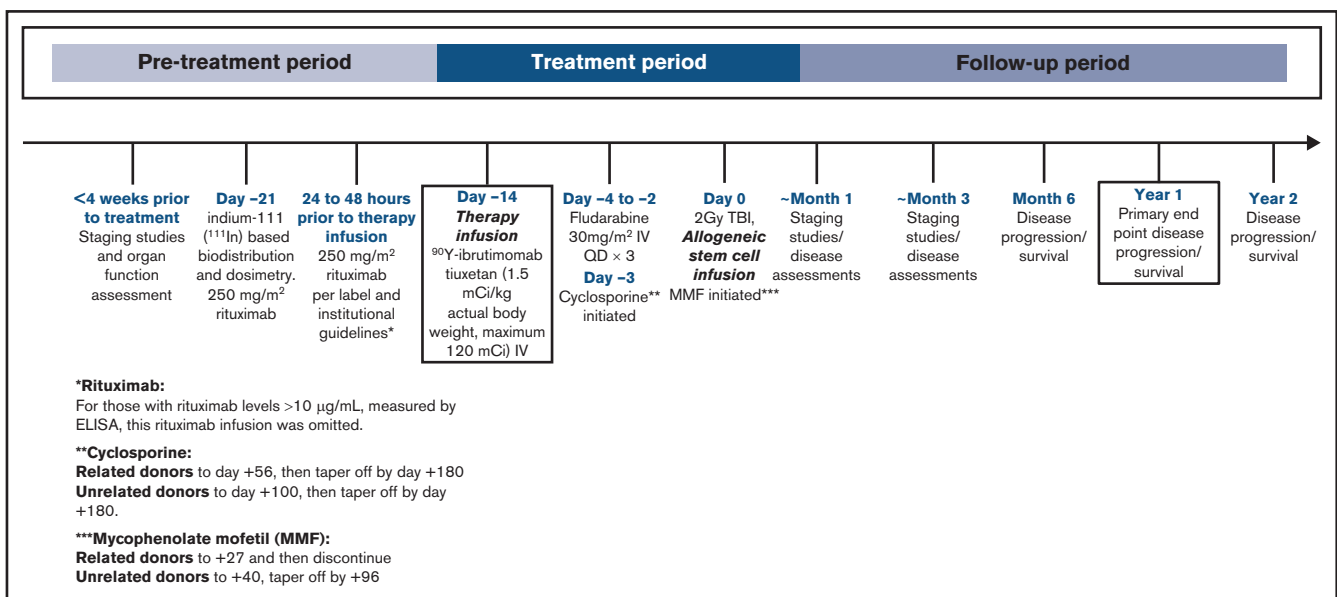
Pre-treatment period

Treatment period

Follow-up period

<4 weeks prior to treatment
Staging studies and organ function assessment

Day −21
indium-111 ($^{111}$In) based biodistribution and dosimetry. 250 mg/m$^2$ rituximab

24 to 48 hours prior to therapy infusion
250 mg/m$^2$ rituximab per label and institutional guidelines*

Day −14
Therapy infusion
$^{90}$Y-ibrutimomab tiuxetan (1.5 mCi/kg actual body weight, maximum 120 mCi) IV

Day −4 to −2
Fludarabine 30mg/m$^2$ IV QD × 3
Day −3
Cyclosporine** initiated

Day 0
2Gy TBI,
Allogeneic stem cell infusion
MMF initiated***

~Month 1
Staging studies/ disease assessments

~Month 3
Staging studies/ disease assessments

Month 6
Disease progression/ survival

Year 1
Primary end point disease progression/ survival

Year 2
Disease progression/ survival

*Rituximab:
For those with rituximab levels >10 μg/mL, measured by ELISA, this rituximab infusion was omitted.

**Cyclosporine:
Related donors to day +56, then taper off by day +180
Unrelated donors to day +100, then taper off by day +180.

***Mycophenolate mofetil (MMF):
Related donors to +27 and then discontinue
Unrelated donors to +40, taper off by +96